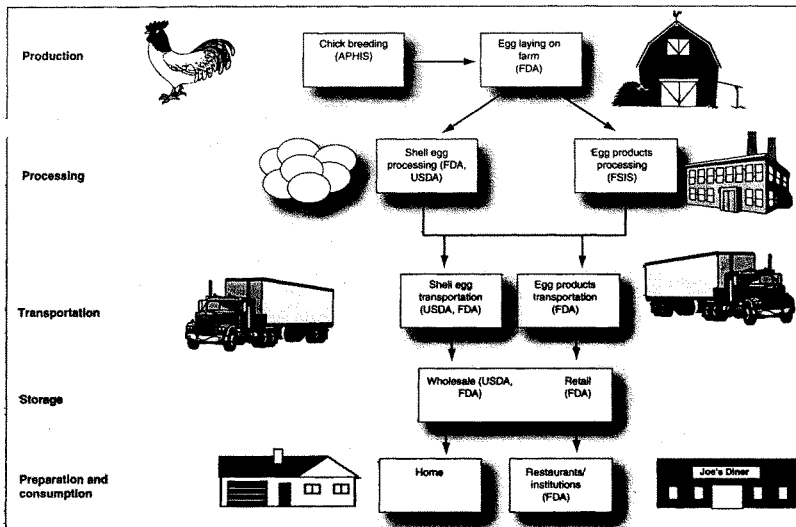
Production

Chick breeding (APHIS)

Egg laying on farm (FDA)

Processing

Shell egg processing (FDA, USDA)

Egg products processing (FSIS)

Transportation

Shell egg transportation (USDA, FDA)

Egg products transportation (FDA)

Storage

Wholesale (USDA, FDA)

Retail (FDA)

Preparation and consumption

Home

Restaurants/ institutions (FDA)

Joe's Diner